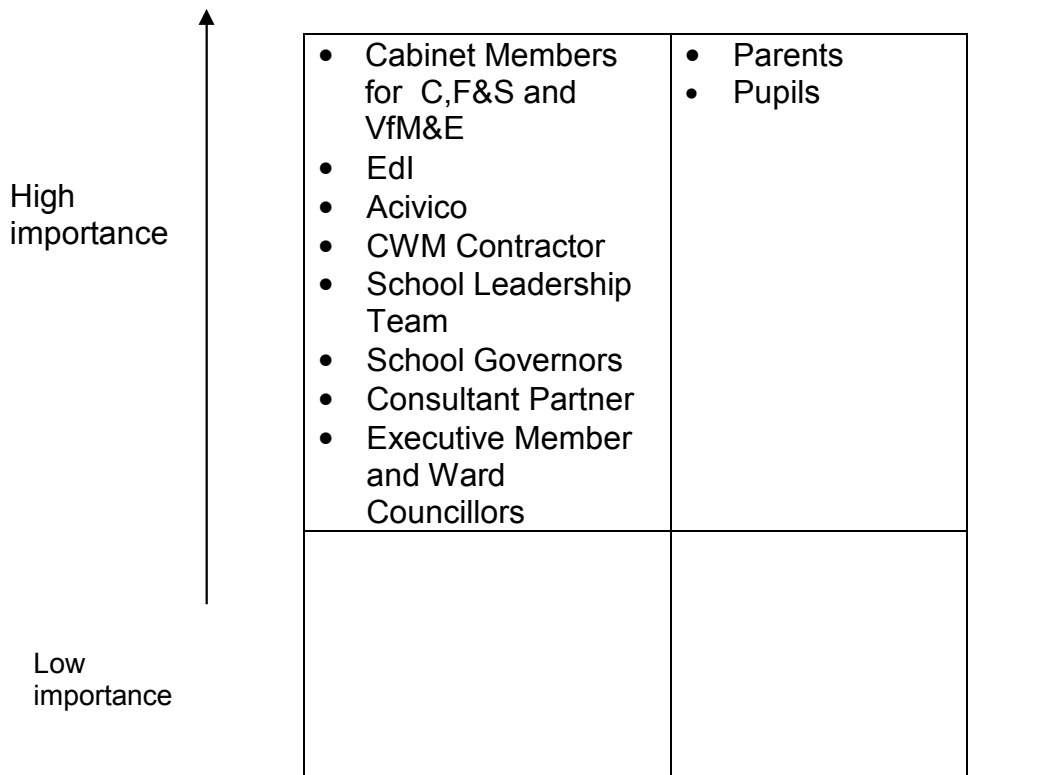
High importance

Low importance

| • Cabinet Members for C,F&S and VfM&E<br>• EdI<br>• Acivico<br>• CWM Contractor<br>• School Leadership Team<br>• School Governors<br>• Consultant Partner<br>• Executive Member and Ward Councillors | • Parents<br>• Pupils |
|---|---|
| | |